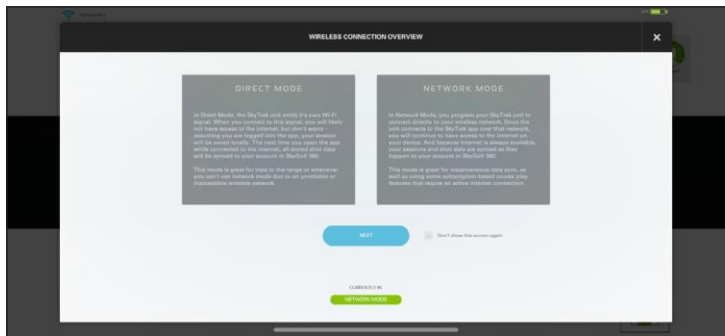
WIRELESS CONNECTION OVERVIEW

×

DIRECT MODE

In Direct Mode, the SkyTrak unit emits it's own Wi-Fi signal. When you connect to this signal, you will likely not have access to the internet, but don't worry - assuming you are logged into the app, your session will be saved locally. The next time you open the app while connected to the internet, all stored shot data will be synced to your account in SkyGolf 360.

This mode is great for trips to the range or whenever you can't use network mode due to an unreliable or inaccessible wireless network.

NETWORK MODE

In Network Mode, you program your SkyTrak unit to connect directly to your wireless network. Since the unit connects to the SkyTrak app over that network, you will continue to have access to the internet on your device. And because internet is always available, your sessions and shot data are synced as they happen to your account in SkyGolf 360.

This mode is great for instantaneous data sync, as well as using some subscription-based course play features that require an active internet connection.

NEXT

Don't show this screen again

CURRENTLY IN

NETWORK MODE